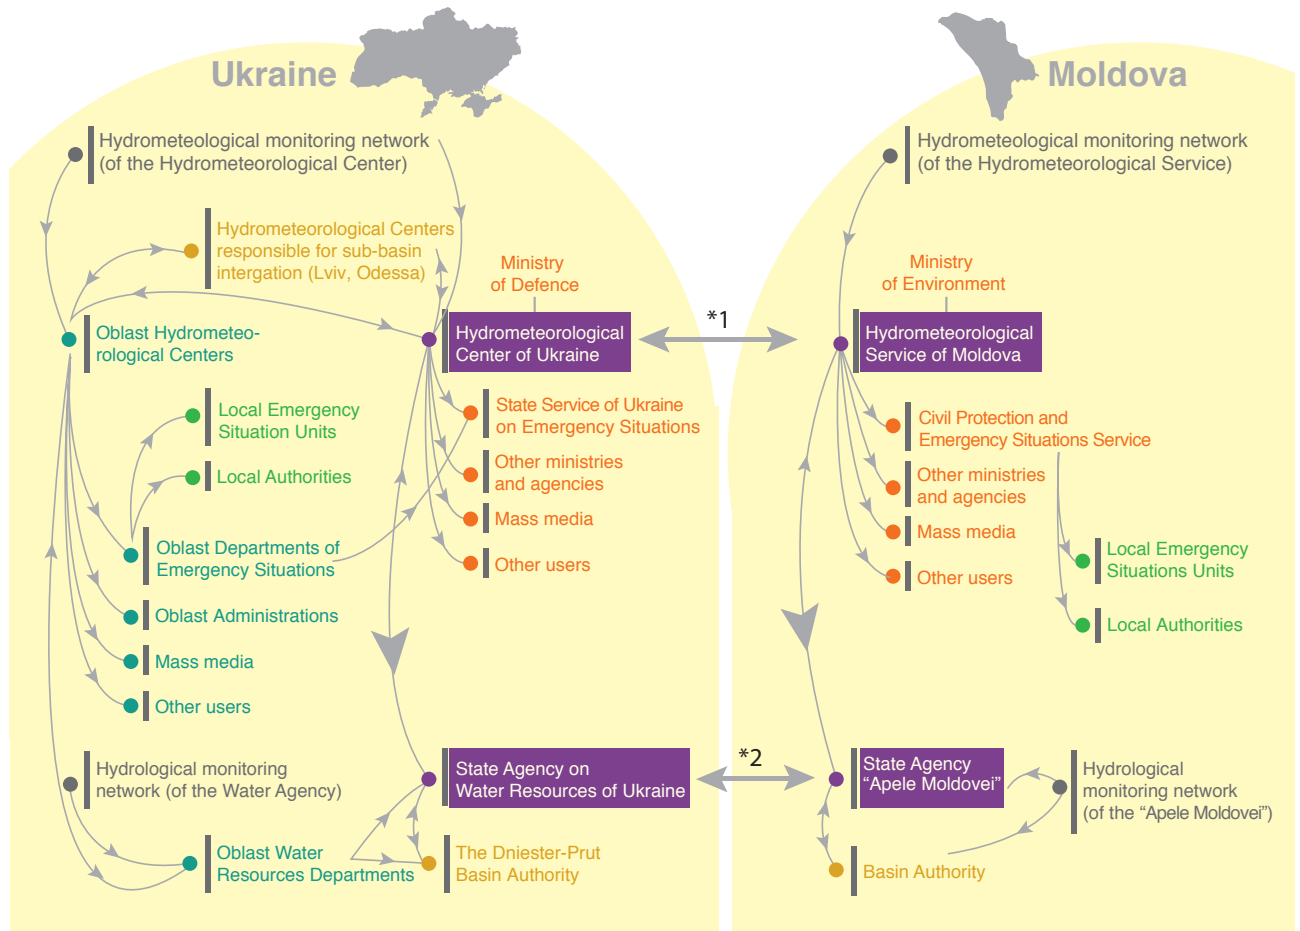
Ukraine

Moldova

Hydrometeological monitoring network (of the Hydrometeorological Center)

Hydrometeorological Centers responsible for sub-basin intergation (Lviv, Odessa)

Ministry of Defence

Hydrometeorological Center of Ukraine

*1

Oblast Hydrometeo-rological Centers

Local Emergency Situation Units

Local Authorities

Oblast Departments of Emergency Situations

Oblast Administrations

Mass media

Other users

State Service of Ukraine on Emergency Situations

Other ministries and agencies

Mass media

Other users

Hydrological monitoring network (of the Water Agency)

Oblast Water Resources Departments

State Agency on Water Resources of Ukraine

The Dniester-Prut Basin Authority

*2

Hydrometeological monitoring network (of the Hydrometeorological Service)

Ministry of Environment

Hydrometeorological Service of Moldova

Civil Protection and Emergency Situations Service

Other ministries and agencies

Mass media

Other users

Local Emergency Situations Units

Local Authorities

State Agency “Apele Moldovei”

Hydrological monitoring network (of the “Apele Moldovei”)

Basin Authority